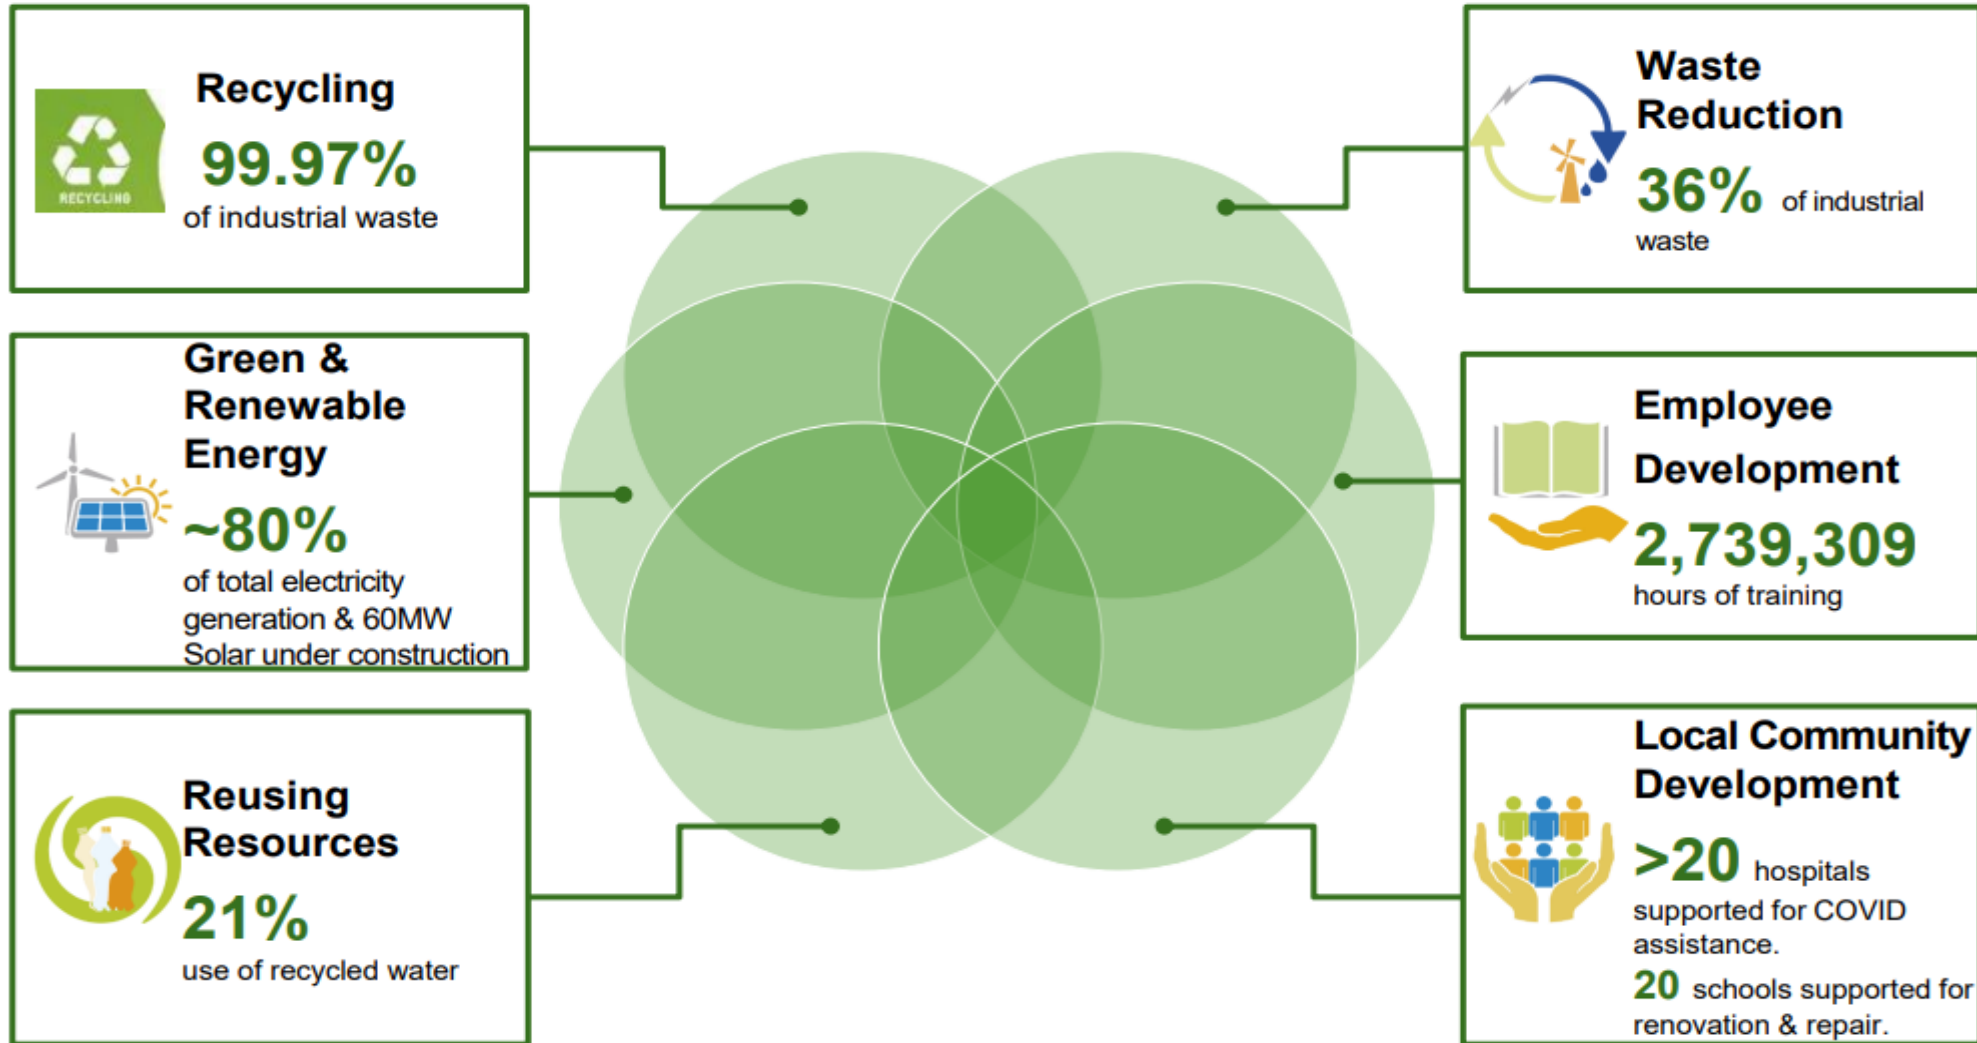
RECYCLING

Recycling
99.97%
of industrial waste

Green & Renewable Energy
~80%
of total electricity generation & 60MW Solar under construction

Reusing Resources
21%
use of recycled water

Waste Reduction
36% of industrial waste

Employee Development
2,739,309
hours of training

Local Community Development
>20 hospitals supported for COVID assistance.
20 schools supported for renovation & repair.